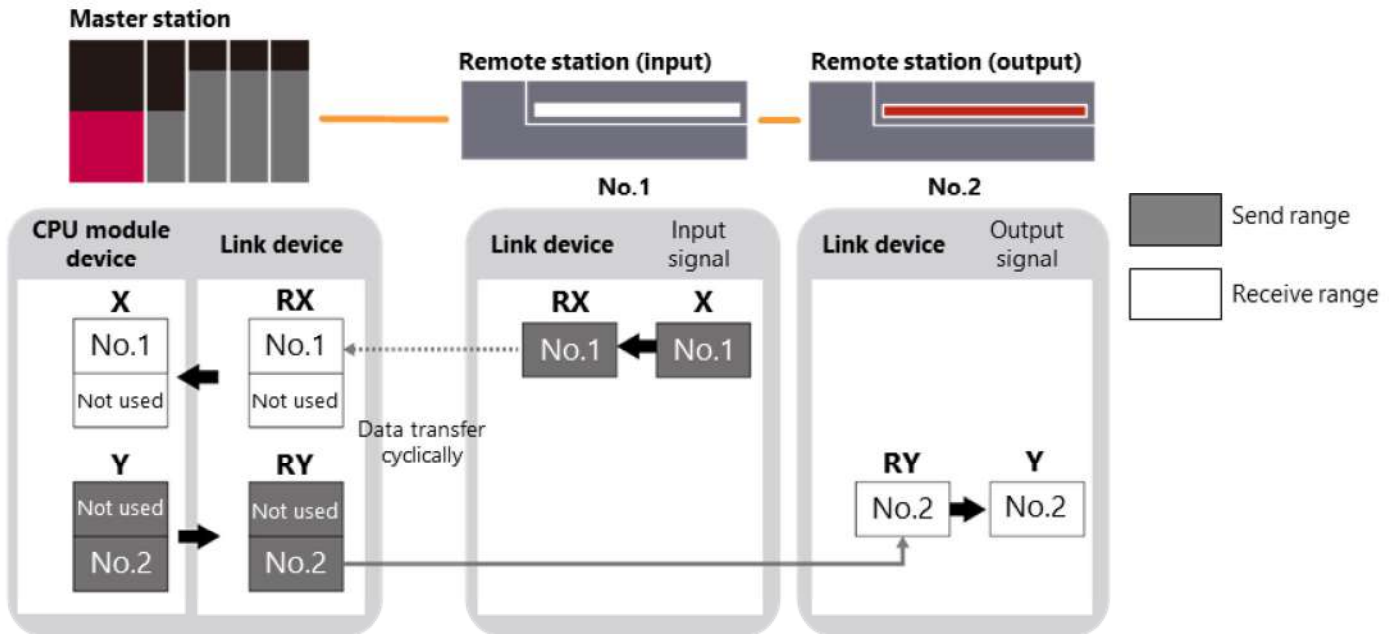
Master station

Remote station (input)

Remote station (output)

No.1

No.2

Send range

Receive range

CPU module device

Link device

X

No.1

Not used

Y

Not used

No.2

RX

No.1

Not used

RY

Not used

No.2

Data transfer cyclically

Link device

Input signal

RX

No.1

X

No.1

Link device

Output signal

RY

No.2

Y

No.2